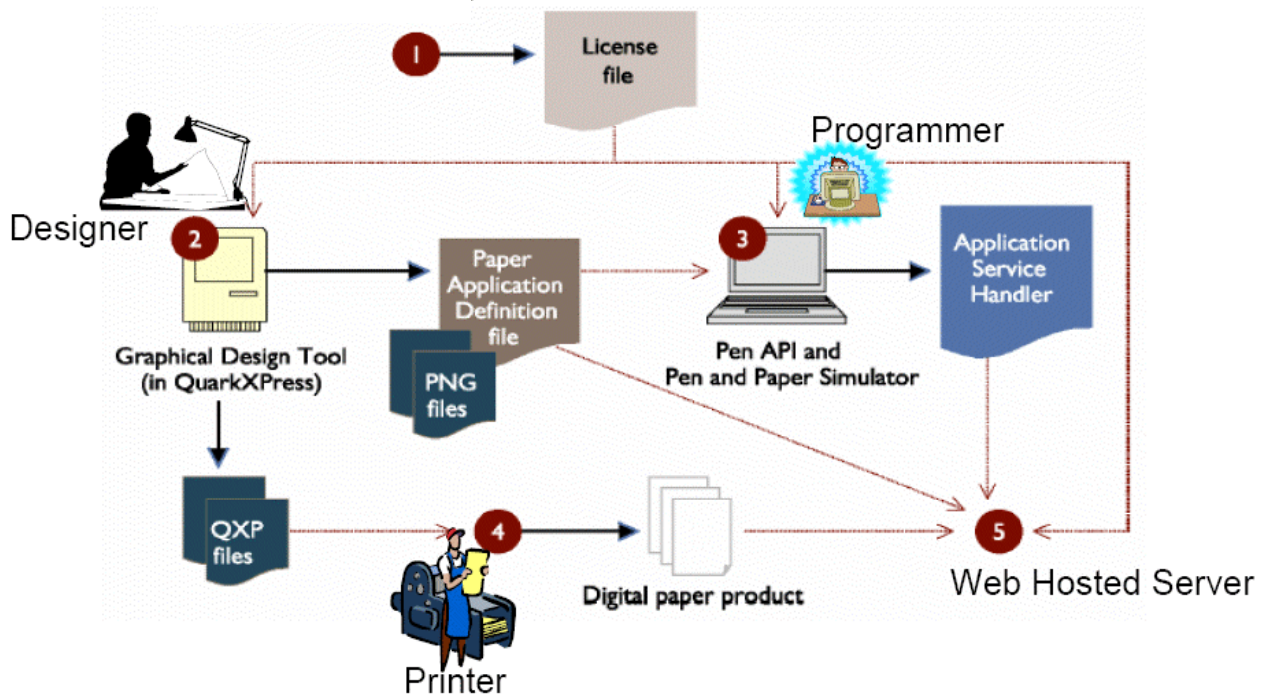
1

License file

Programmer

Designer

2

Paper Application Definition file

3

Application Service Handler

Graphical Design Tool (in QuarkXPress)

PNG files

Pen API and Pen and Paper Simulator

QXP files

4

Digital paper product

5

Web Hosted Server

Printer